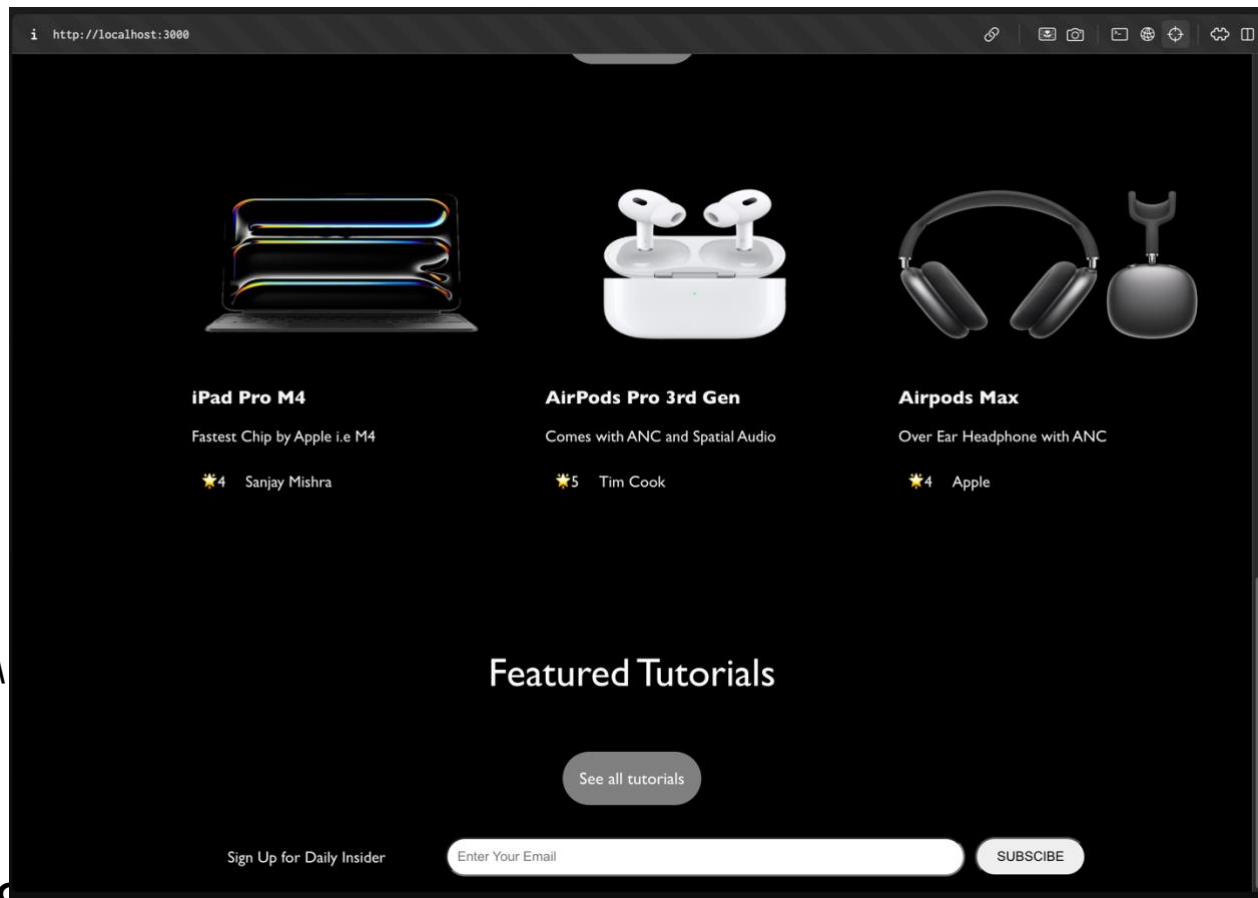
i http://localhost:3000

iPad Pro M4

Fastest Chip by Apple i.e M4

4 Sanjay Mishra

AirPods Pro 3rd Gen

Comes with ANC and Spatial Audio

5 Tim Cook

Airpods Max

Over Ear Headphone with ANC

4 Apple

Featured Tutorials

See all tutorials

Sign Up for Daily Insider

Enter Your Email

SUBSCIBE